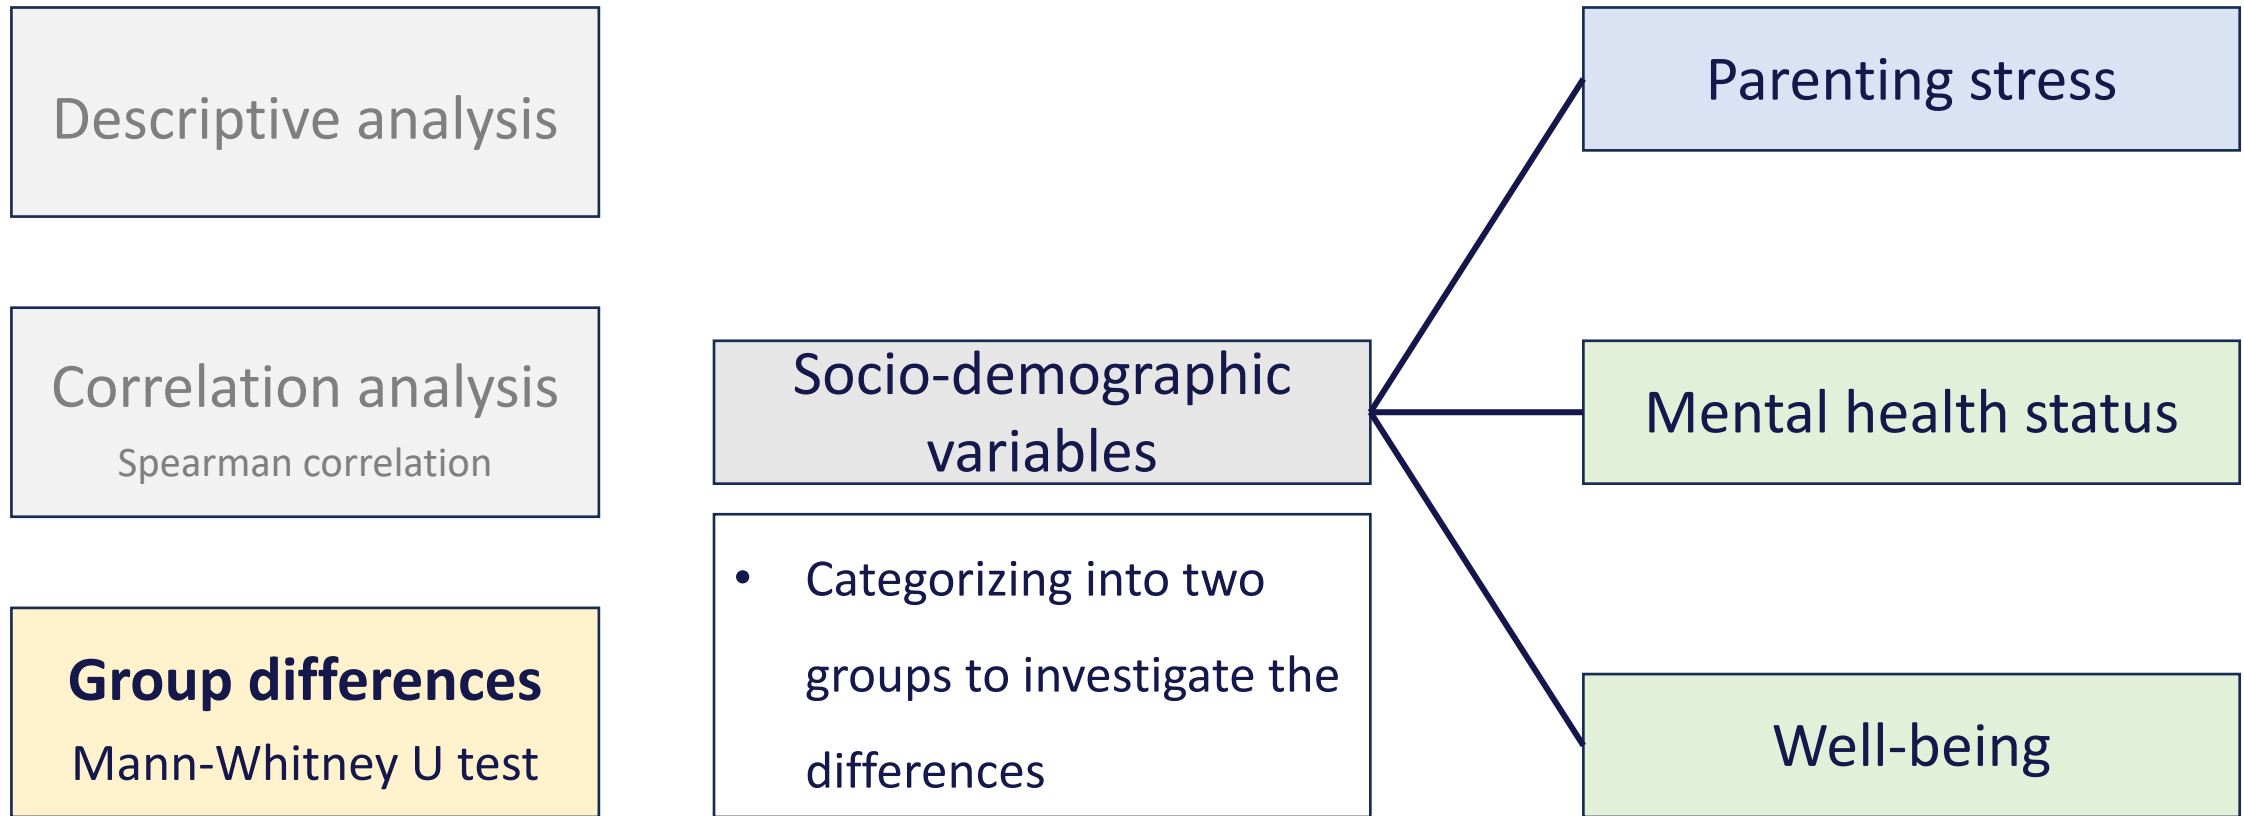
Descriptive analysis

Correlation analysis

Spearman correlation

Group differences

Mann-Whitney U test

Socio-demographic variables

• Categorizing into two groups to investigate the differences

Parenting stress

Mental health status

Well-being